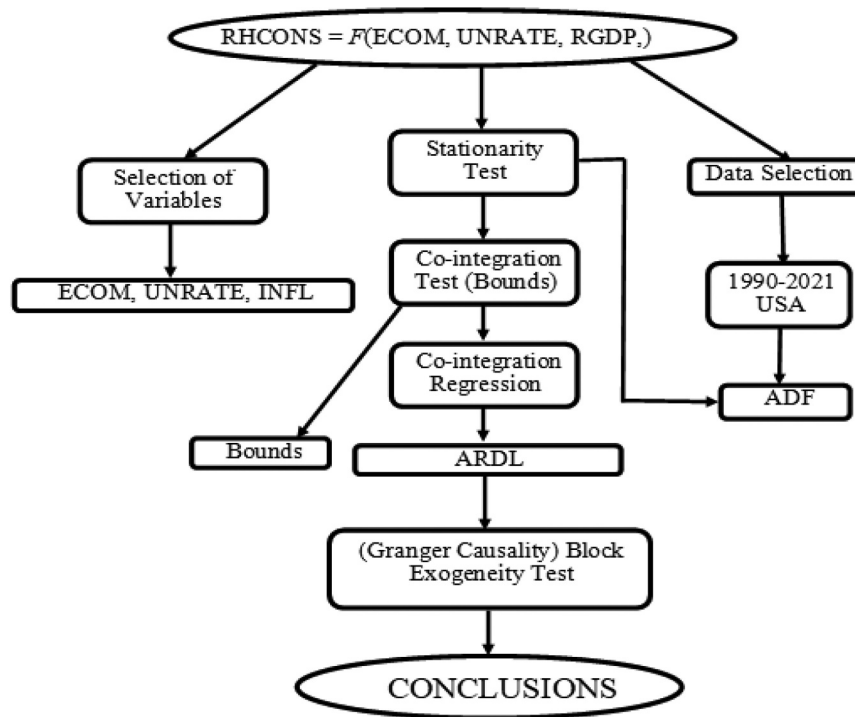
RHCONS = *F*(ECOM, UNRATE, RGDP,)

Selection of Variables

Stationarity Test

Data Selection

ECOM, UNRATE, INFL

Co-integration Test (Bounds)

1990-2021 USA

Co-integration Regression

ADF

Bounds

ARDL

(Granger Causality) Block Exogeneity Test

CONCLUSIONS